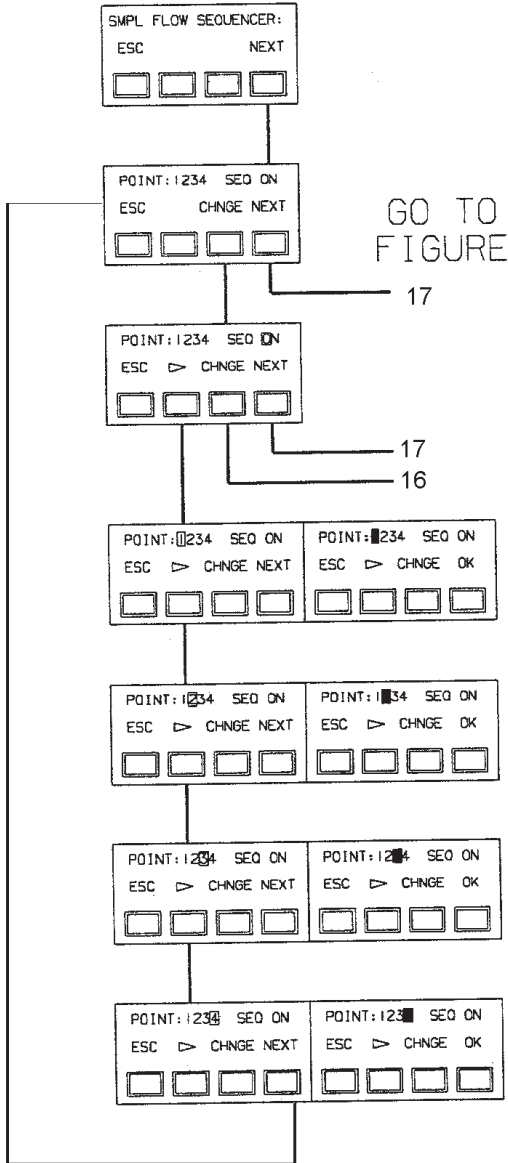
SMPL FLOW SEQUENCER:
ESC NEXT

POINT:1234 SEQ ON
ESC CHNGE NEXT

GO TO FIGURE

17

POINT:1234 SEQ ON
ESC ▷ CHNGE NEXT

17

16

POINT:1234 SEQ ON
ESC ▷ CHNGE NEXT

POINT:█234 SEQ ON
ESC ▷ CHNGE OK

POINT:1234 SEQ ON
ESC ▷ CHNGE NEXT

POINT:1█34 SEQ ON
ESC ▷ CHNGE OK

POINT:1234 SEQ ON
ESC ▷ CHNGE NEXT

POINT:12█4 SEQ ON
ESC ▷ CHNGE OK

POINT:1234 SEQ ON
ESC ▷ CHNGE NEXT

POINT:123█ SEQ ON
ESC ▷ CHNGE OK